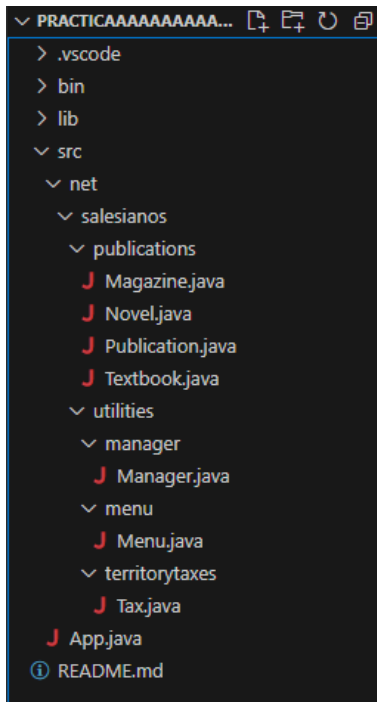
PRACTICAAAAAAAAAA...
.vscode
bin
lib
src
net
salesianos
publications
Magazine.java
Novel.java
Publication.java
Textbook.java
utilities
manager
Manager.java
menu
Menu.java
territorytaxes
Tax.java
App.java
README.md